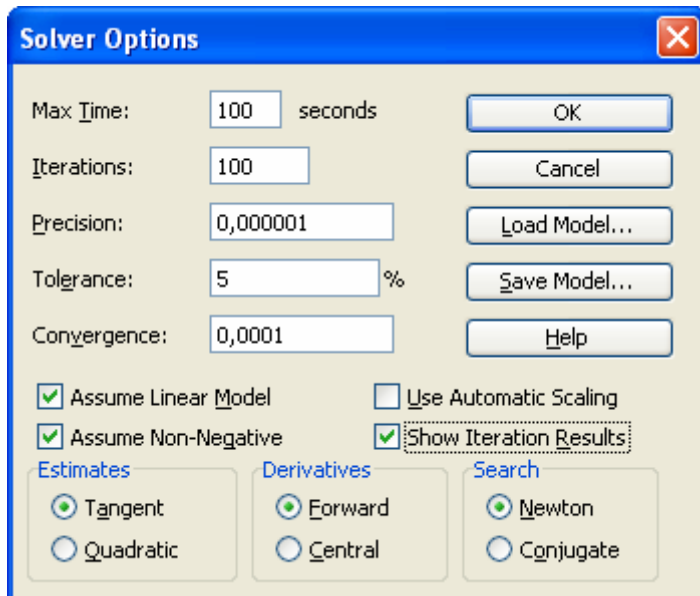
Solver Options

Max Time: 100 seconds

Iterations: 100

Precision: 0,000001

Tolerance: 5 %

Convergence: 0,0001

OK

Cancel

Load Model...

Save Model...

Help

Assume Linear Model

Use Automatic Scaling

Assume Non-Negative

Show Iteration Results

Estimates
Tangent
Quadratic

Derivatives
Forward
Central

Search
Newton
Conjugate